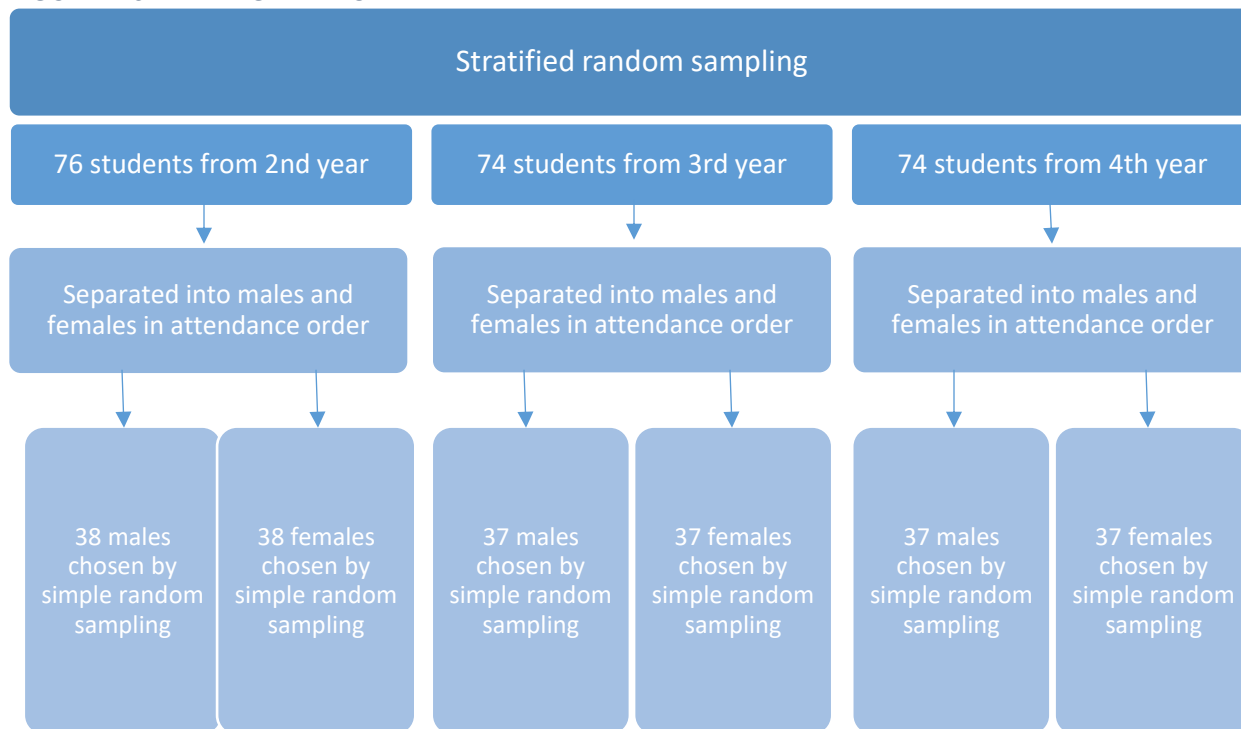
Stratified random sampling

76 students from 2nd year

74 students from 3rd year

74 students from 4th year

Separated into males and females in attendance order

Separated into males and females in attendance order

Separated into males and females in attendance order

38 males chosen by simple random sampling

38 females chosen by simple random sampling

37 males chosen by simple random sampling

37 females chosen by simple random sampling

37 males chosen by simple random sampling

37 females chosen by simple random sampling